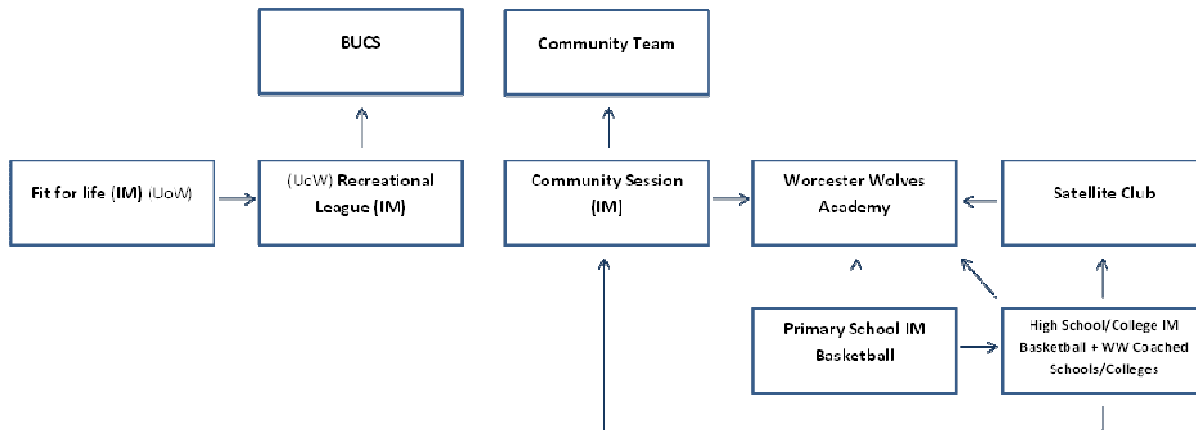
BUCS

Community Team

Fit for life (IM) UoW

(UcW) Recreational League (IM)

Community Session (IM)

Worcester Wolves Academy

Satellite Club

Primary School IM Basketball

High School/College IM Basketball + WW Coached Schools/Colleges